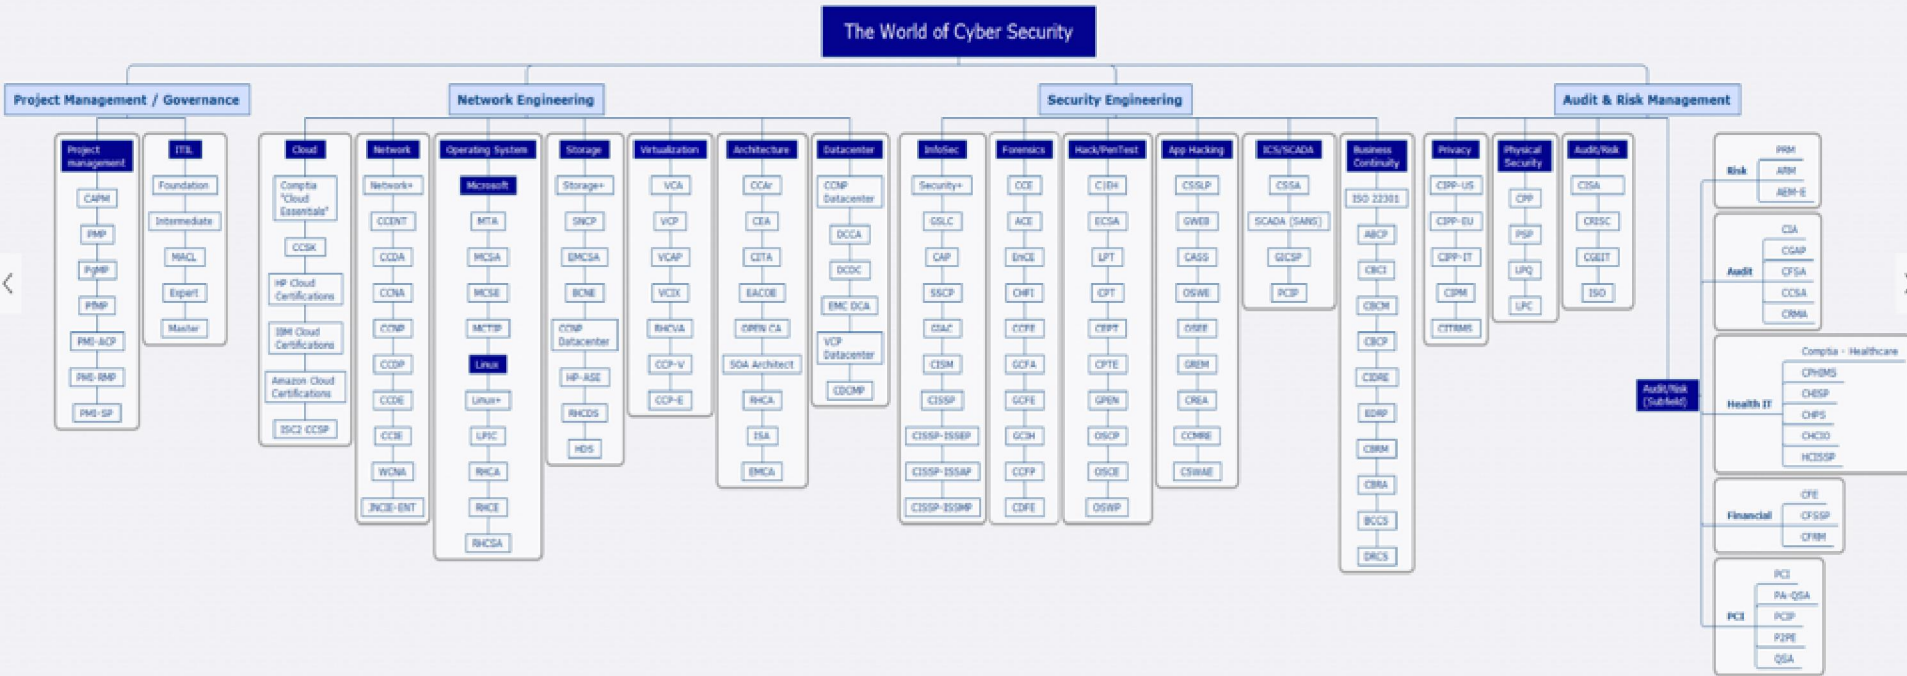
The World of Cyber Security

Project Management / Governance

Project management
CAPM
PMP
PgMP
PfMP
PMI-ACP
PMI-RMP
PMI-SP

ITIL
Foundation
Intermediate
MALC
Expert
Master

Network Engineering

Cloud
Comptia "Cloud Essentials"
CCSK
HP Cloud Certifications
IBM Cloud Certifications
Amazon Cloud Certifications
ISC2 CCSP

Network
Network+
CCENT
CCDA
CCNA
CCNP
CCDP
CCDE
CCIE
WCNA
JNCIE-ENT

Operating System
Microsoft
MTA
MCSA
MCSE
MCTIP
Linux
Linux+
LPIC
RHCA
RHCE
RHCSA

Storage
Storage+
SNCP
EMCSA
BCNE
CCNP Datacenter
HP-ASE
RHCDS
HDS

Virtualization
VCA
VCP
VCAP
VCDX
RHCVA
CCP-V
CCP-E

Architecture
CCAr
CEA
CITA
EACOE
OPEN CA
SOA Architect
RHCA
ISA
EMCA

Datacenter
CCNP Datacenter
DCCA
DCDC
EMC DCA
VCP Datacenter
CDCMP

Security Engineering

InfoSec
Security+
GSLC
CAP
SSCP
GIAC
CISM
CISSP
CISSP-ISSEP
CISSP-ISSAP
CISSP-ISSMP

Forensics
CCE
ACE
EnCE
CHFI
CCFE
GCFA
GCFE
GCIH
CCFP
CDFE

Hack/PenTest
CIEH
ECSA
LPT
CPT
CEPT
CPTE
GPEN
OSCP
OSCE
OSWP

App Hacking
CSSLP
GWEB
CASS
OSWE
OSEE
GREM
CREA
CCMRE
CSWAE

ICS/SCADA
CSSA
SCADA (SANS)
GICSP
PCIP

Business Continuity
ISO 22301
ABCP
CBCI
CBCM
CBCP
CDRE
EDRP
CBRM
CBRA
BCCS
DRCS

Audit & Risk Management

Privacy
CIPP-US
CIPP-EU
CIPP-IT
CIPM
CITRMS

Physical Security
CPP
PSP
LPQ
LPC

Audit/Risk
CISA
CRISC
CGEIT
ISO

Audit/Risk (Subfield)

Risk
PRM
ARM
AEM-E

Audit
CIA
CGAP
CFSA
CCSA
CRMA

Health IT
Comptia - Healthcare
CPHIMS
CHISP
CHPS
CHCIO
HCISSP

Financial
CFE
CFSSP
CFRM

PCI
PCI
PA-QSA
PCIP
P2PE
QSA